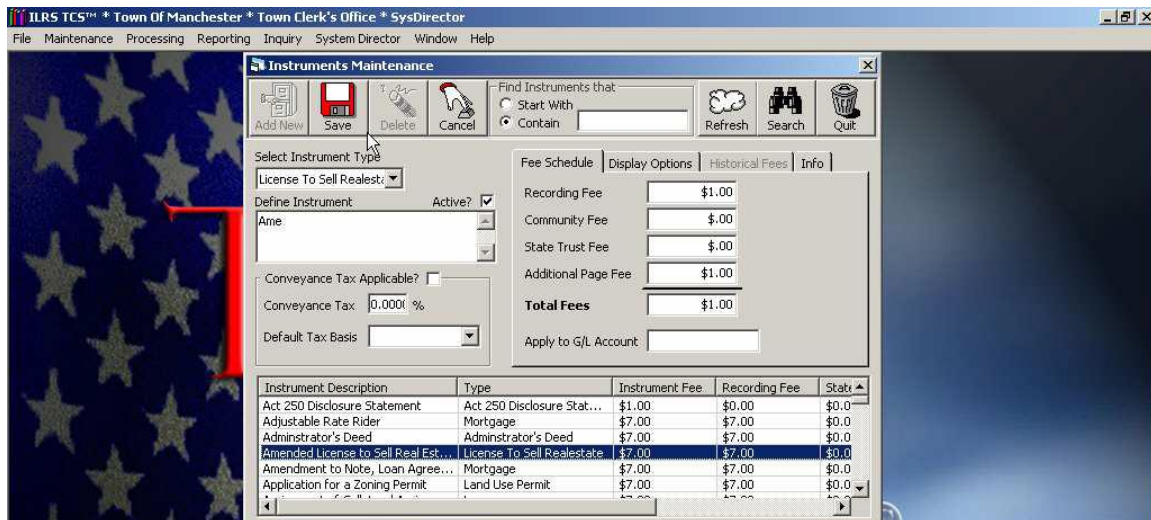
ILRS TCS™ * Town Of Manchester * Town Clerk's Office * SysDirector

File Maintenance Processing Reporting Inquiry System Director Window Help

Instruments Maintenance

Add New Save Delete Cancel

Find Instruments that
Start With
Contain

Refresh Search Quit

Select Instrument Type
License To Sell Realest

Define Instrument
Active?
Ame

Conveyance Tax Applicable?
Conveyance Tax 0.0000 %
Default Tax Basis

Fee Schedule | Display Options | Historical Fees | Info

Recording Fee $1.00
Community Fee $.00
State Trust Fee $.00
Additional Page Fee $1.00
Total Fees $1.00
Apply to G/L Account

| Instrument Description | Type | Instrument Fee | Recording Fee | State |
|---|---|---|---|---|
| Act 250 Disclosure Statement | Act 250 Disclosure Stat... | $1.00 | $0.00 | $0.0 |
| Adjustable Rate Rider | Mortgage | $7.00 | $7.00 | $0.0 |
| Adminstrator's Deed | Adminstrator's Deed | $7.00 | $7.00 | $0.0 |
| Amended License to Sell Real Est... | License To Sell Realestate | $7.00 | $7.00 | $0.0 |
| Amendment to Note, Loan Agree... | Mortgage | $7.00 | $7.00 | $0.0 |
| Application for a Zoning Permit | Land Use Permit | $7.00 | $7.00 | $0.0 |
| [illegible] | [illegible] | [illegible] | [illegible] | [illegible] |